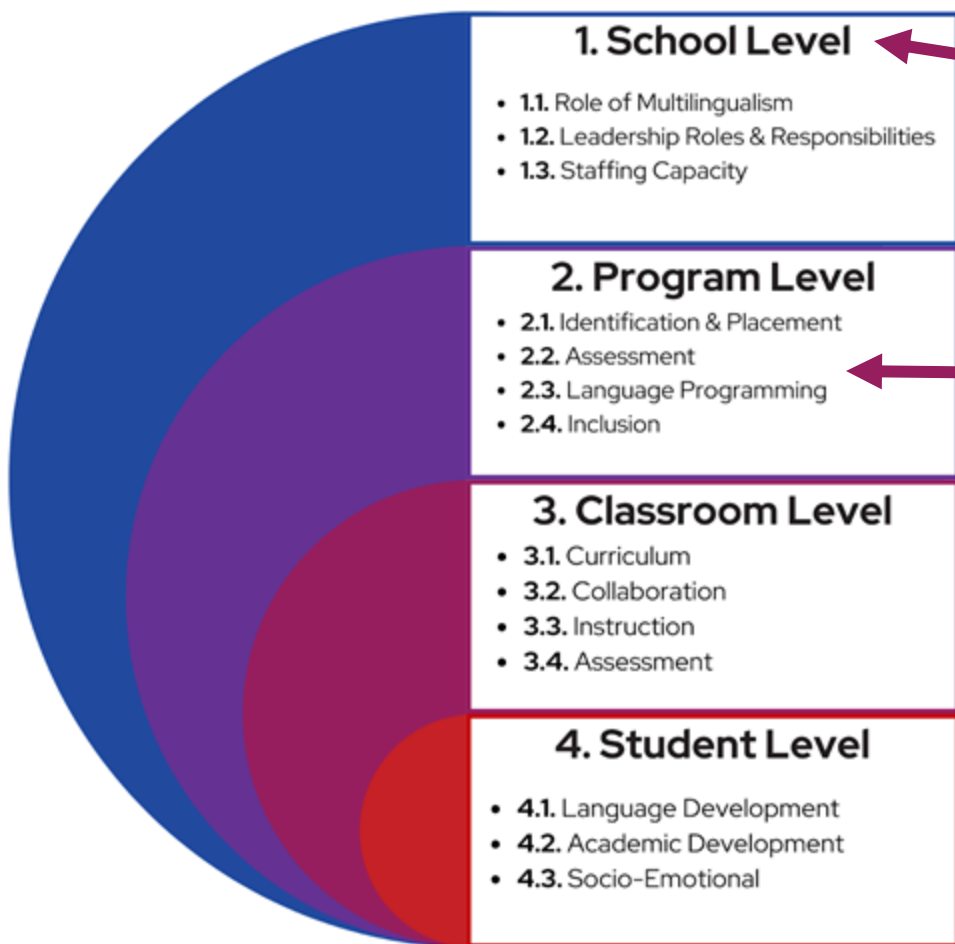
1. School Level

- **1.1.** Role of Multilingualism
- **1.2.** Leadership Roles & Responsibilities
- **1.3.** Staffing Capacity

2. Program Level

- **2.1.** Identification & Placement
- **2.2.** Assessment
- **2.3.** Language Programming
- **2.4.** Inclusion

3. Classroom Level

- **3.1.** Curriculum
- **3.2.** Collaboration
- **3.3.** Instruction
- **3.4.** Assessment

4. Student Level

- **4.1.** Language Development
- **4.2.** Academic Development
- **4.3.** Socio-Emotional